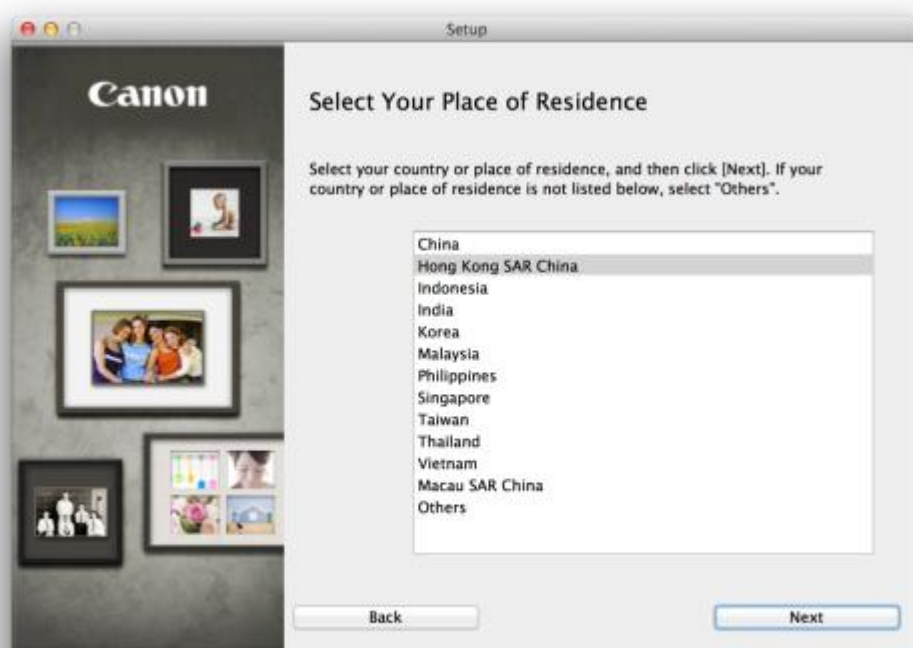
Setup

Canon

Select Your Place of Residence

Select your country or place of residence, and then click [Next]. If your country or place of residence is not listed below, select "Others".

China
Hong Kong SAR China
Indonesia
India
Korea
Malaysia
Philippines
Singapore
Taiwan
Thailand
Vietnam
Macau SAR China
Others

Back

Next